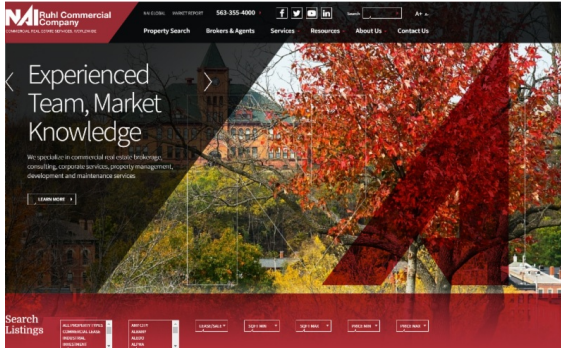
NAI Ruhl Commercial Company
COMMERCIAL REAL ESTATE SERVICES, WORLDWIDE.

NAI GLOBAL   MARKET REPORT   563-355-4000   f   in   Search   A+ A-

Property Search   Brokers & Agents   Services   Resources   About Us   Contact Us

Experienced Team, Market Knowledge

We specialize in commercial real estate brokerage, consulting, corporate services, property management, development and maintenance services

LEARN MORE

Search Listings

ALL PROPERTY TYPES
COMMERCIAL LAND
INDUSTRIAL
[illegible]

ANY CITY
ALBANY
ALEDO
ALPHA

LEASE/SALE
SQFT MIN
SQFT MAX
PRICE MIN
PRICE MAX